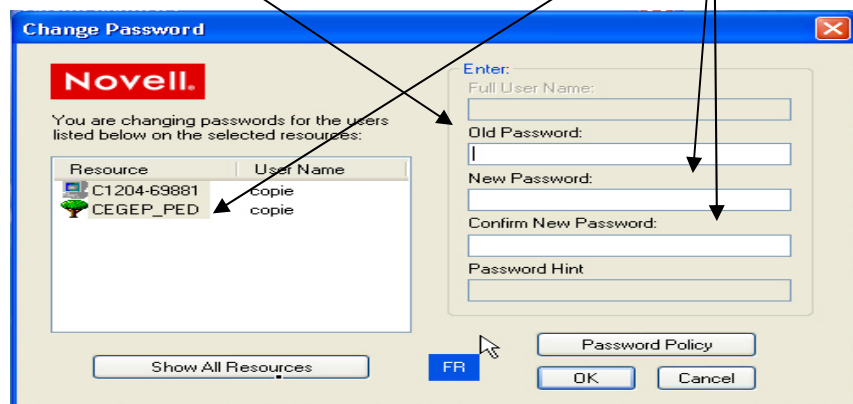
Change Password

Novell.

You are changing passwords for the users listed below on the selected resources:

| Resource | User Name |
|---|---|
| C1204-69881 | copie |
| CEGEP_PED | copie |

Enter:
Full User Name:
Old Password:
New Password:
Confirm New Password:
Password Hint

Show All Resources

FR

Password Policy

OK

Cancel